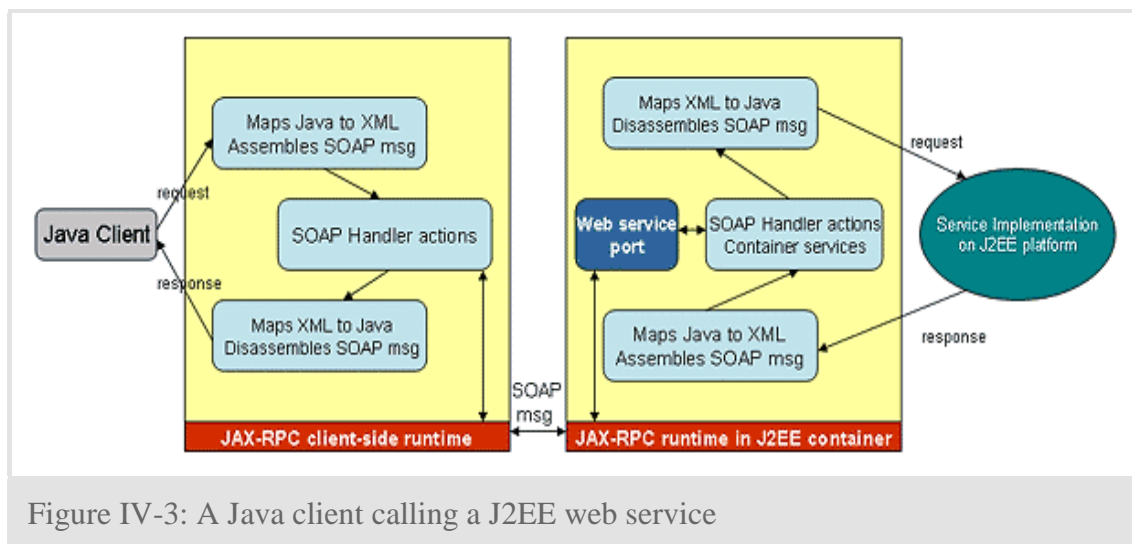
Java Client

request

response

Maps Java to XML
Assembles SOAP msg

SOAP Handler actions

Maps XML to Java
Disassembles SOAP msg

JAX-RPC client-side runtime

SOAP
msg

Maps XML to Java
Disassembles SOAP msg

Web service port

SOAP Handler actions
Container services

Maps Java to XML
Assembles SOAP msg

JAX-RPC runtime in J2EE container

request

Service Implementation on J2EE platform

response

Figure IV-3: A Java client calling a J2EE web service